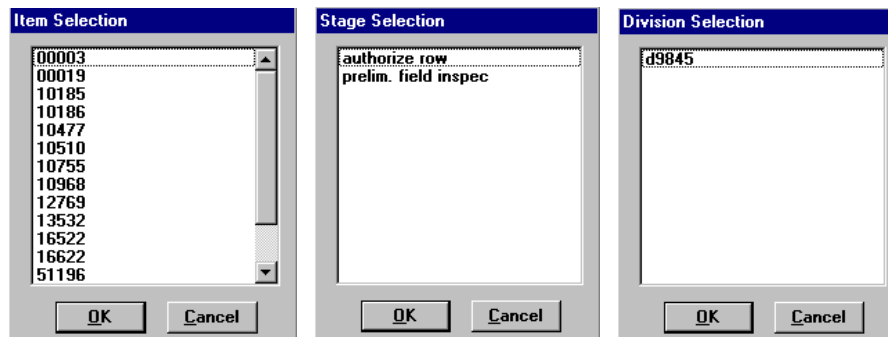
Item Selection

00003
00019
10185
10186
10477
10510
10755
10968
12769
13532
16522
16622
51196

OK Cancel

Stage Selection

authorize row
prelim. field inspec

OK Cancel

Division Selection

d9845

OK Cancel